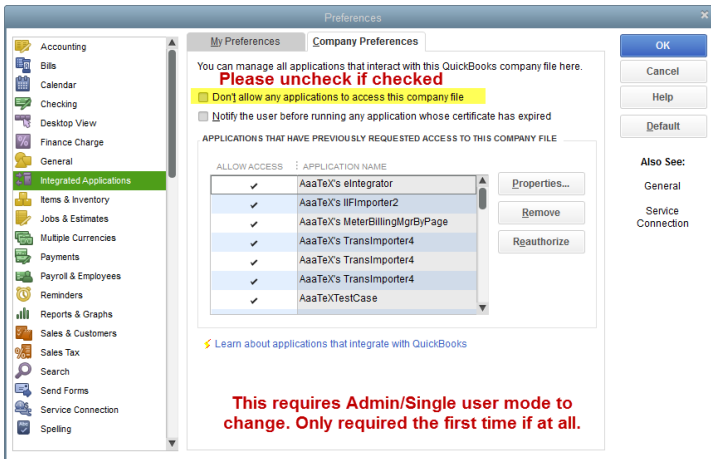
Preferences

Accounting
Bills
Calendar
Checking
Desktop View
Finance Charge
General
Integrated Applications
Items & Inventory
Jobs & Estimates
Multiple Currencies
Payments
Payroll & Employees
Reminders
Reports & Graphs
Sales & Customers
Sales Tax
Search
Send Forms
Service Connection
Spelling

My Preferences | Company Preferences

You can manage all applications that interact with this QuickBooks company file here.

Please uncheck if checked

Don't allow any applications to access this company file

Notify the user before running any application whose certificate has expired

APPLICATIONS THAT HAVE PREVIOUSLY REQUESTED ACCESS TO THIS COMPANY FILE

| ALLOW ACCESS | APPLICATION NAME |
|---|---|
| ✔ | AaaTeX's eIntegrator |
| ✔ | AaaTeX's IIFImporter2 |
| ✔ | AaaTeX's MeterBillingMgrByPage |
| ✔ | AaaTeX's TransImporter4 |
| ✔ | AaaTeX's TransImporter4 |
| ✔ | AaaTeX's TransImporter4 |
| ✔ | AaaTeXTestCase |

Properties...
Remove
Reauthorize

Learn about applications that integrate with QuickBooks

This requires Admin/Single user mode to change. Only required the first time if at all.

OK
Cancel
Help
Default

Also See:
General
Service Connection